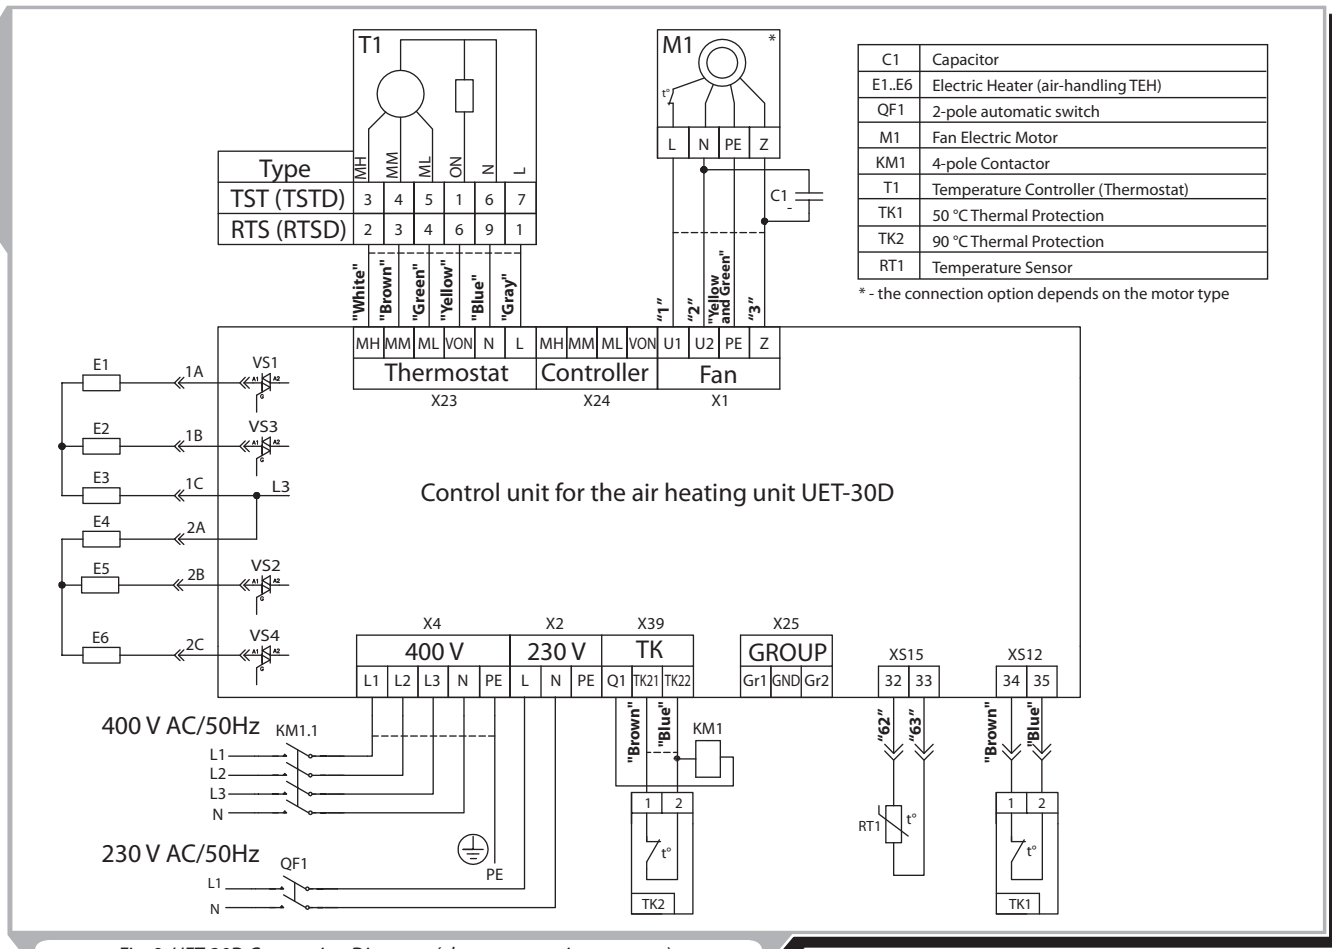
T1

| Type | MH | MM | ML | ON | N | L |
|---|---|---|---|---|---|---|
| TST (TSTD) | 3 | 4 | 5 | 1 | 6 | 7 |
| RTS (RTSD) | 2 | 3 | 4 | 6 | 9 | 1 |

M1 *
t°
L N PE Z
C1

| C1 | Capacitor |
|---|---|
| E1..E6 | Electric Heater (air-handling TEH) |
| QF1 | 2-pole automatic switch |
| M1 | Fan Electric Motor |
| KM1 | 4-pole Contactor |
| T1 | Temperature Controller (Thermostat) |
| TK1 | 50 °C Thermal Protection |
| TK2 | 90 °C Thermal Protection |
| RT1 | Temperature Sensor |

* - the connection option depends on the motor type

"White" "Brown" "Green" "Yellow" "Blue" "Gray" "1" "2" "Yellow and Green" "3"

MH MM ML VON N L MH MM ML VON U1 U2 PE Z
Thermostat Controller Fan
X23 X24 X1

E1 1A VS1
E2 1B VS3
E3 1C L3
E4 2A
E5 2B VS2
E6 2C VS4

Control unit for the air heating unit UET-30D

X4 X2 X39 X25 XS15 XS12
400 V 230 V TK GROUP
L1 L2 L3 N PE L N PE Q1 TK21 TK22 Gr1 GND Gr2 32 33 34 35

400 V AC/50Hz KM1.1
L1
L2
L3
N

"Brown" "Blue" KM1 "62" "63" "Brown" "Blue"
1 2 1 2
t° RT1 t° t°
TK2 TK1

230 V AC/50Hz QF1
L1
N
PE